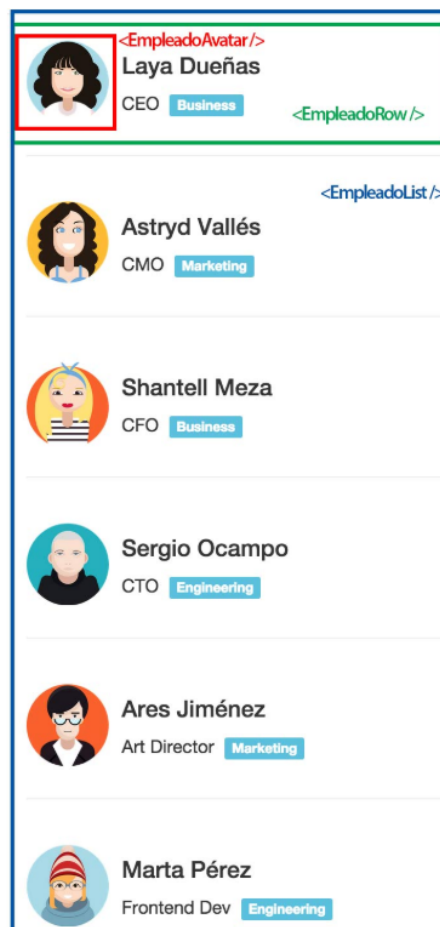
<EmpleadoAvatar/>
Laya Dueñas
CEO Business
<EmpleadoRow/>

<EmpleadoList/>
Astryd Vallés
CMO Marketing

Shantell Meza
CFO Business

Sergio Ocampo
CTO Engineering

Ares Jiménez
Art Director Marketing

Marta Pérez
Frontend Dev Engineering